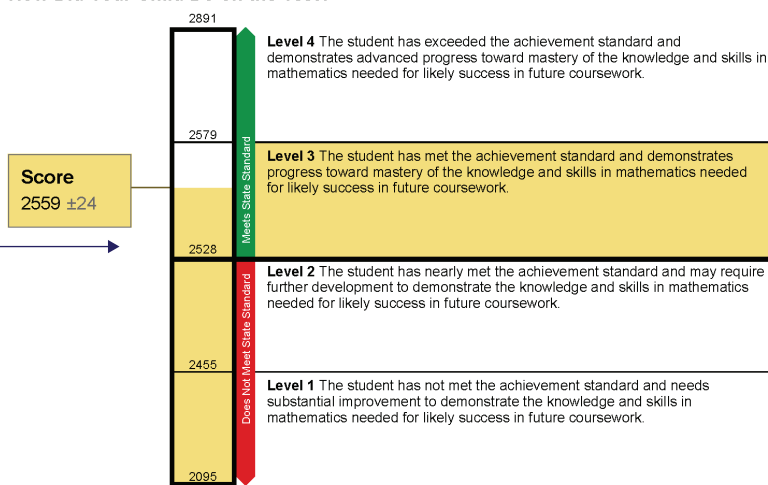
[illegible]

2891

2579

2528

2455

2095

Meets State Standard

Does Not Meet State Standard

Score
2559 ±24

**Level 4** The student has exceeded the achievement standard and demonstrates advanced progress toward mastery of the knowledge and skills in mathematics needed for likely success in future coursework.

**Level 3** The student has met the achievement standard and demonstrates progress toward mastery of the knowledge and skills in mathematics needed for likely success in future coursework.

**Level 2** The student has nearly met the achievement standard and may require further development to demonstrate the knowledge and skills in mathematics needed for likely success in future coursework.

**Level 1** The student has not met the achievement standard and needs substantial improvement to demonstrate the knowledge and skills in mathematics needed for likely success in future coursework.